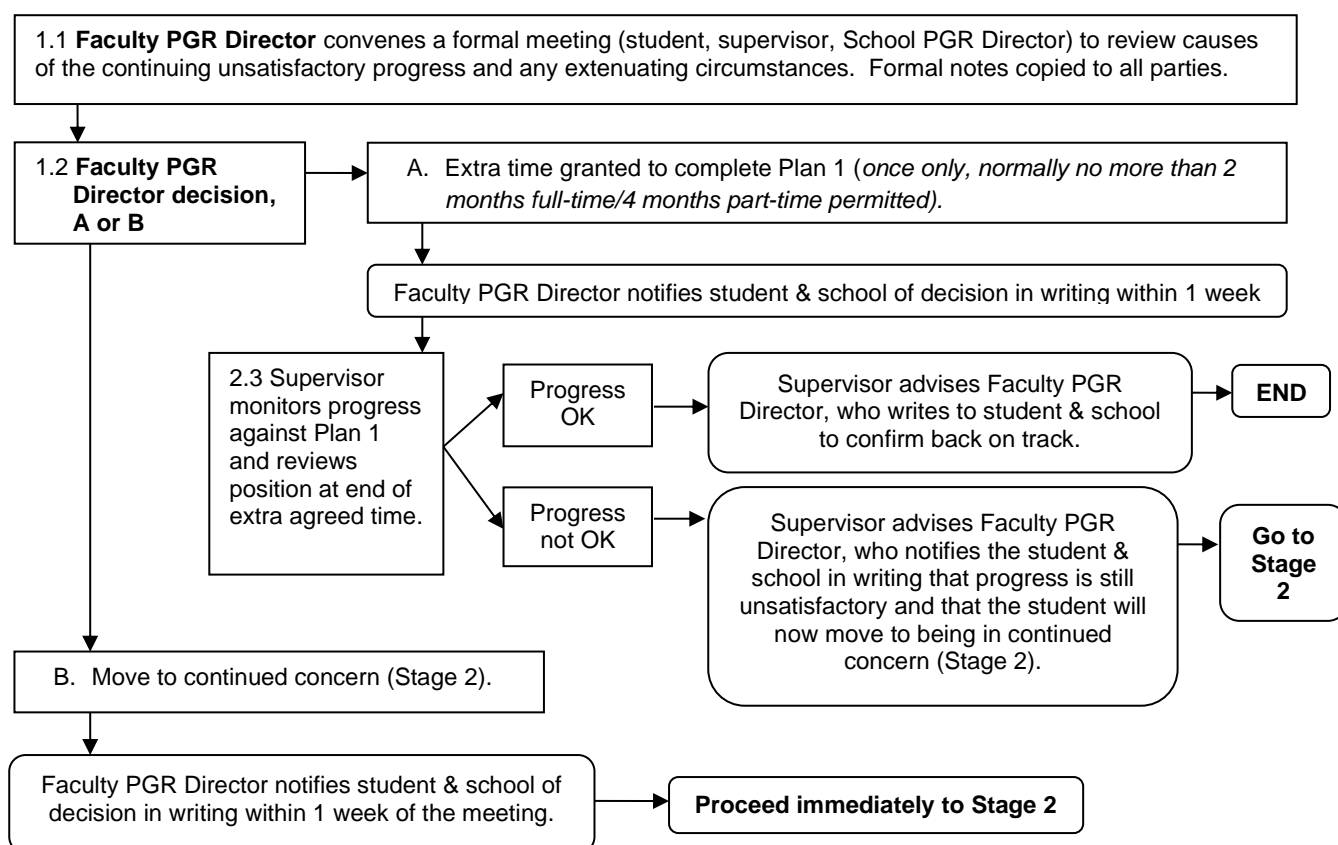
1.1 **Faculty PGR Director** convenes a formal meeting (student, supervisor, School PGR Director) to review causes of the continuing unsatisfactory progress and any extenuating circumstances. Formal notes copied to all parties.

1.2 **Faculty PGR Director decision, A or B**

A. Extra time granted to complete Plan 1 (*once only, normally no more than 2 months full-time/4 months part-time permitted).*

Faculty PGR Director notifies student & school of decision in writing within 1 week

2.3 Supervisor monitors progress against Plan 1 and reviews position at end of extra agreed time.

Progress OK

Supervisor advises Faculty PGR Director, who writes to student & school to confirm back on track.

**END**

Progress not OK

Supervisor advises Faculty PGR Director, who notifies the student & school in writing that progress is still unsatisfactory and that the student will now move to being in continued concern (Stage 2).

**Go to Stage 2**

B. Move to continued concern (Stage 2).

Faculty PGR Director notifies student & school of decision in writing within 1 week of the meeting.

**Proceed immediately to Stage 2**